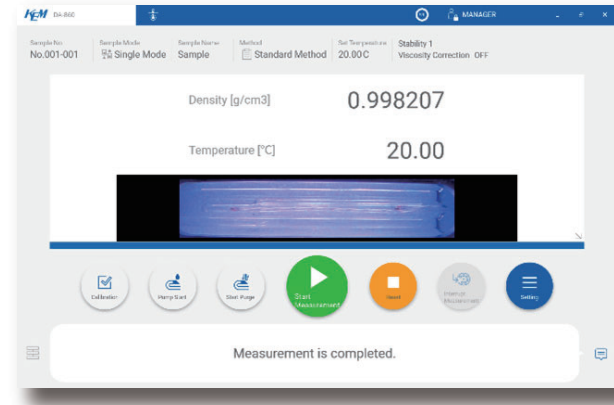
KEM DA-650

MANAGER

Sample No.
No.001-001

Sample Mode
Single Mode

Sample Name
Sample

Method
Standard Method

Set Temperature
20.00C

Stability 1
Viscosity Correction OFF

Density [g/cm3] 0.998207

Temperature [°C] 20.00

Calibration

Pump Start

Start Purge

Start Measurement

Reset

Interrupt Measurement

Setting

Measurement is completed.